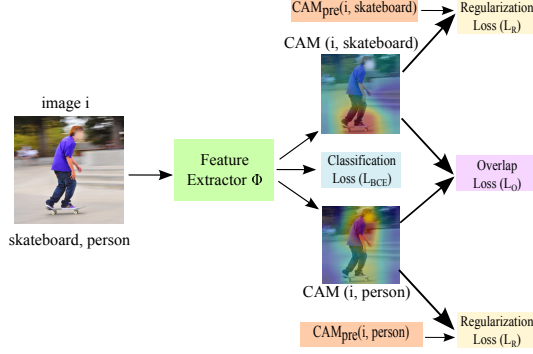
$CAM_{pre}$(i, skateboard)

Regularization Loss ($L_R$)

CAM (i, skateboard)

image i

Feature Extractor Φ

Classification Loss ($L_{BCE}$)

Overlap Loss ($L_O$)

skateboard, person

CAM (i, person)

$CAM_{pre}$(i, person)

Regularization Loss ($L_R$)